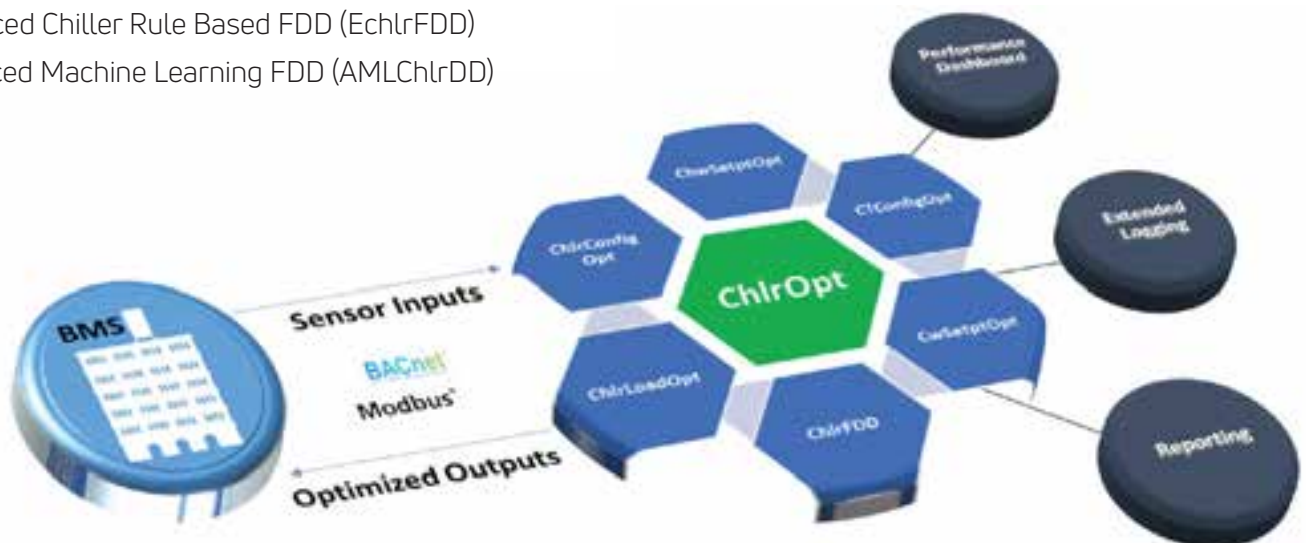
ced Chiller Rule Based FDD (EchlrFDD)
ced Machine Learning FDD (AMLChlrDD)

Performance Dashboard

ChwSetptOpt

CTConfigOpt

Extended Logging

ChlrConfig Opt

ChlrOpt

CwSetptOpt

BMS

Sensor Inputs

BACnet

Modbus

ChlrLoadOpt

ChlrFDD

Reporting

Optimized Outputs